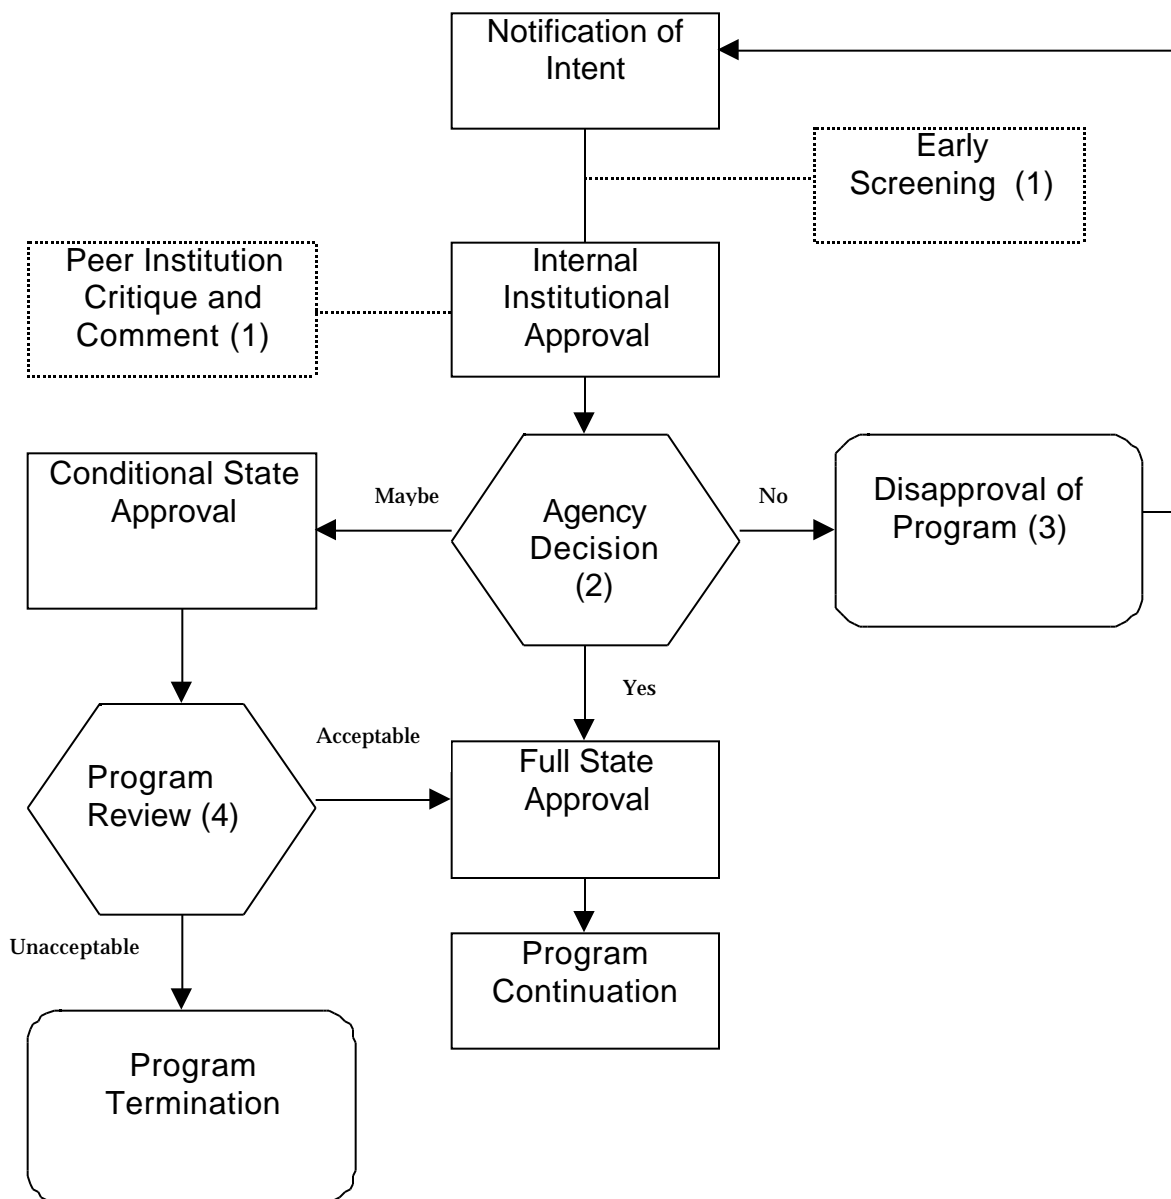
Notification of Intent

Early Screening (1)

Peer Institution Critique and Comment (1)

Internal Institutional Approval

Conditional State Approval

Maybe

Agency Decision (2)

No

Disapproval of Program (3)

Yes

Acceptable

Program Review (4)

Full State Approval

Unacceptable

Program Continuation

Program Termination